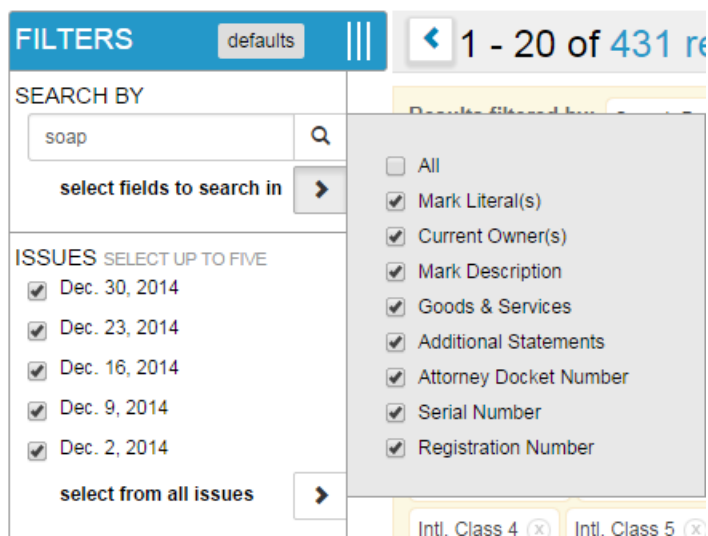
FILTERS defaults

1 - 20 of 431 re

SEARCH BY

soap

select fields to search in

Results filtered by:

All
Mark Literal(s)
Current Owner(s)
Mark Description
Goods & Services
Additional Statements
Attorney Docket Number
Serial Number
Registration Number

ISSUES SELECT UP TO FIVE

Dec. 30, 2014
Dec. 23, 2014
Dec. 16, 2014
Dec. 9, 2014
Dec. 2, 2014

select from all issues

Intl. Class 4 Intl. Class 5